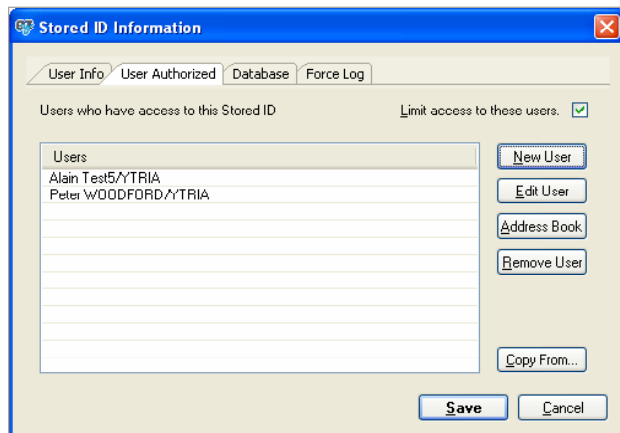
Stored ID Information

User Info | User Authorized | Database | Force Log

Users who have access to this Stored ID

Limit access to these users.

| Users |
|---|
| Alain Test5/YTRIA |
| Peter WOODFORD/YTRIA |

New User
Edit User
Address Book
Remove User
Copy From...

Save
Cancel